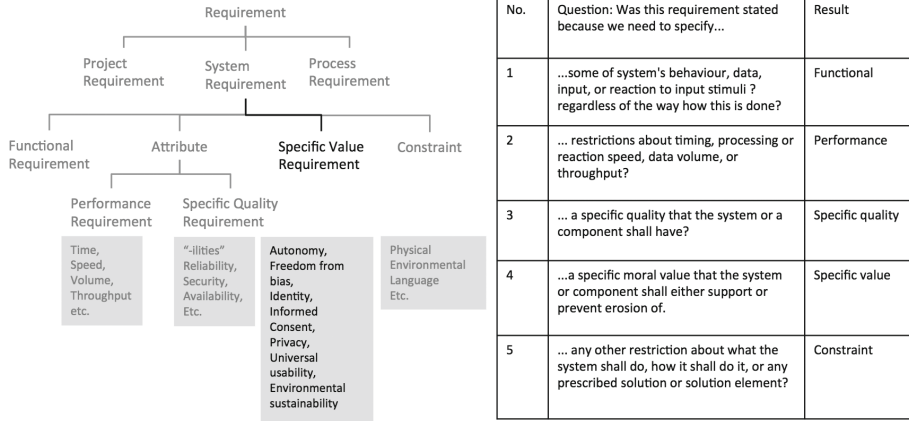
Requirement

Project Requirement

System Requirement

Process Requirement

Functional Requirement

Attribute

Specific Value Requirement

Constraint

Performance Requirement

Specific Quality Requirement

Time, Speed, Volume, Throughput etc.

"-ilities" Reliability, Security, Availability, Etc.

Autonomy, Freedom from bias, Identity, Informed Consent, Privacy, Universal usability, Environmental sustainability

Physical Environmental Language Etc.

| No. | Question: Was this requirement stated because we need to specify... | Result |
|---|---|---|
| 1 | ...some of system's behaviour, data, input, or reaction to input stimuli ? regardless of the way how this is done? | Functional |
| 2 | ... restrictions about timing, processing or reaction speed, data volume, or throughput? | Performance |
| 3 | ... a specific quality that the system or a component shall have? | Specific quality |
| 4 | ...a specific moral value that the system or component shall either support or prevent erosion of. | Specific value |
| 5 | ... any other restriction about what the system shall do, how it shall do it, or any prescribed solution or solution element? | Constraint |